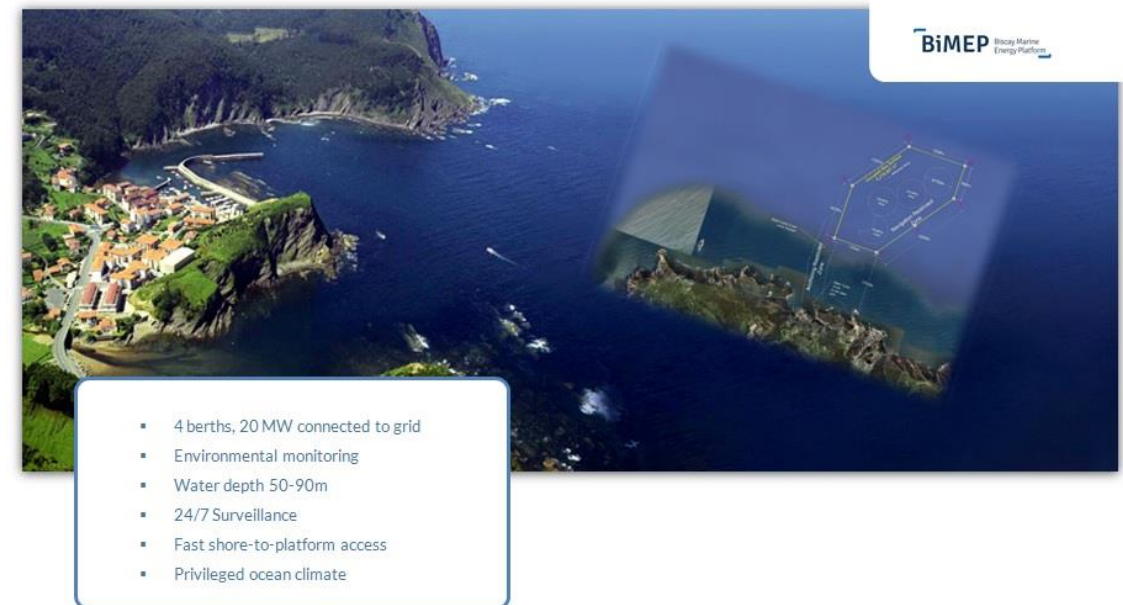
BiMEP Biscay Marine Energy Platform

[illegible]

- 4 berths, 20 MW connected to grid
- Environmental monitoring
- Water depth 50-90m
- 24/7 Surveillance
- Fast shore-to-platform access
- Privileged ocean climate